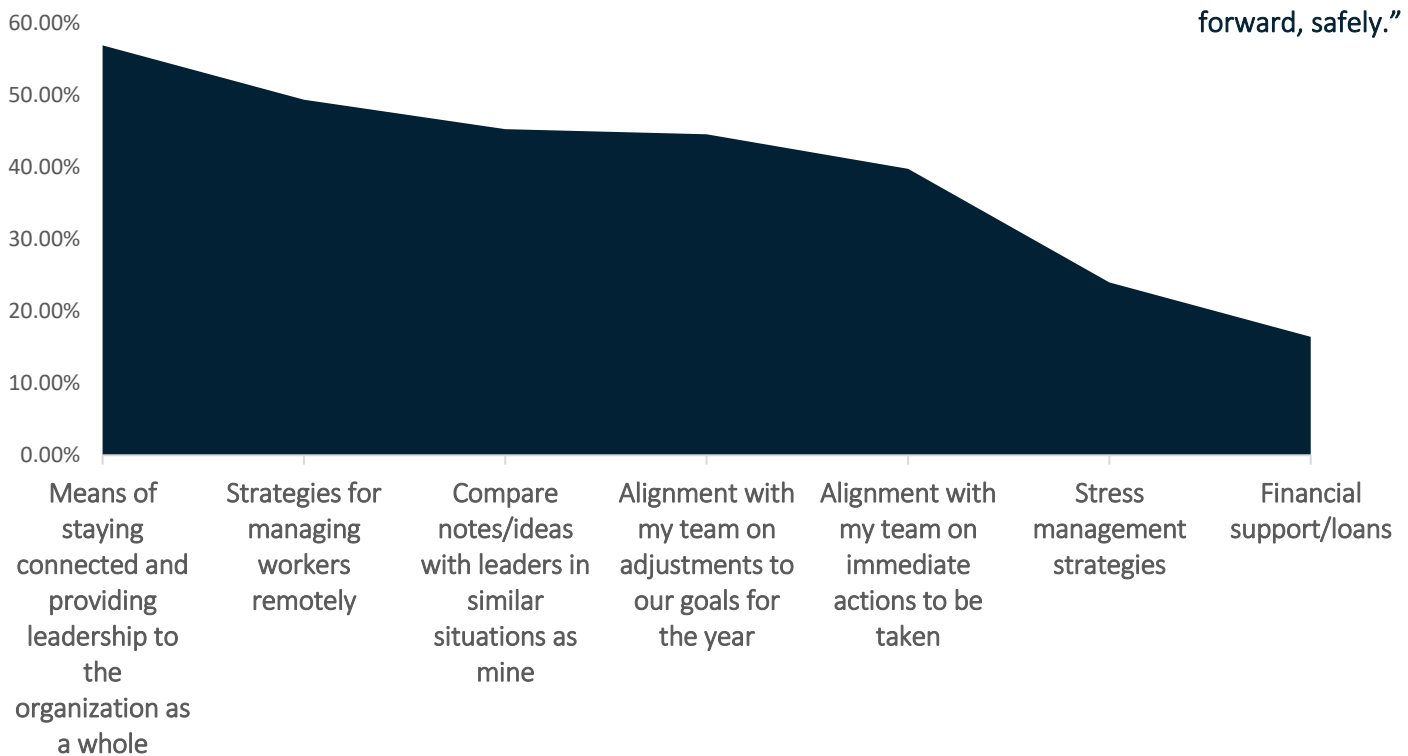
forward, safely."

60.00%
50.00%
40.00%
30.00%
20.00%
10.00%
0.00%

Means of staying connected and providing leadership to the organization as a whole

Strategies for managing workers remotely

Compare notes/ideas with leaders in similar situations as mine

Alignment with my team on adjustments to our goals for the year

Alignment with my team on immediate actions to be taken

Stress management strategies

Financial support/loans